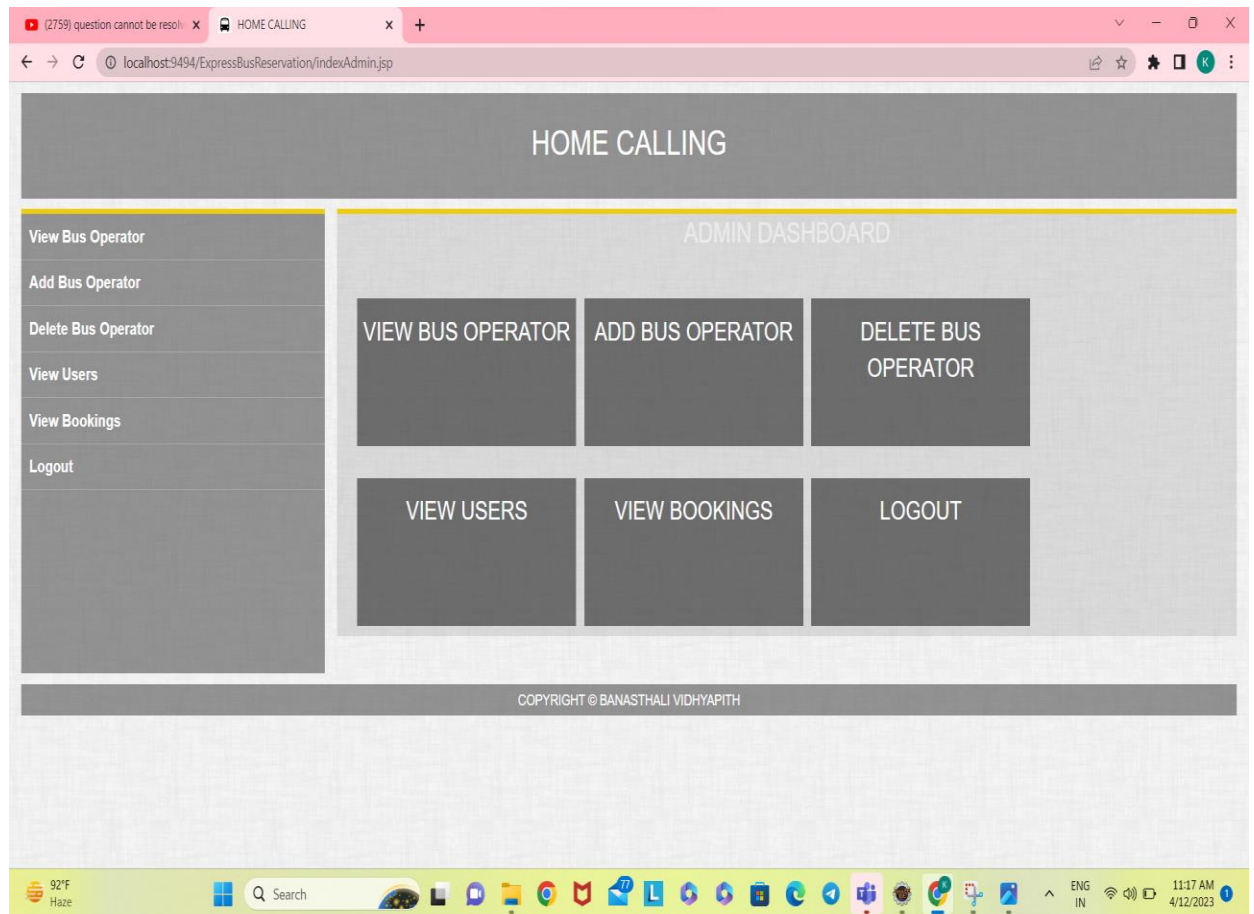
(2759) question cannot be resolv ×
HOME CALLING ×
+

localhost:9494/ExpressBusReservation/indexAdmin.jsp

K

HOME CALLING

View Bus Operator
Add Bus Operator
Delete Bus Operator
View Users
View Bookings
Logout

ADMIN DASHBOARD

VIEW BUS OPERATOR
ADD BUS OPERATOR
DELETE BUS OPERATOR
VIEW USERS
VIEW BOOKINGS
LOGOUT

COPYRIGHT © BANASTHALI VIDHYAPITH

92°F
Haze
Search
77
ENG
IN
11:17 AM
4/12/2023
1